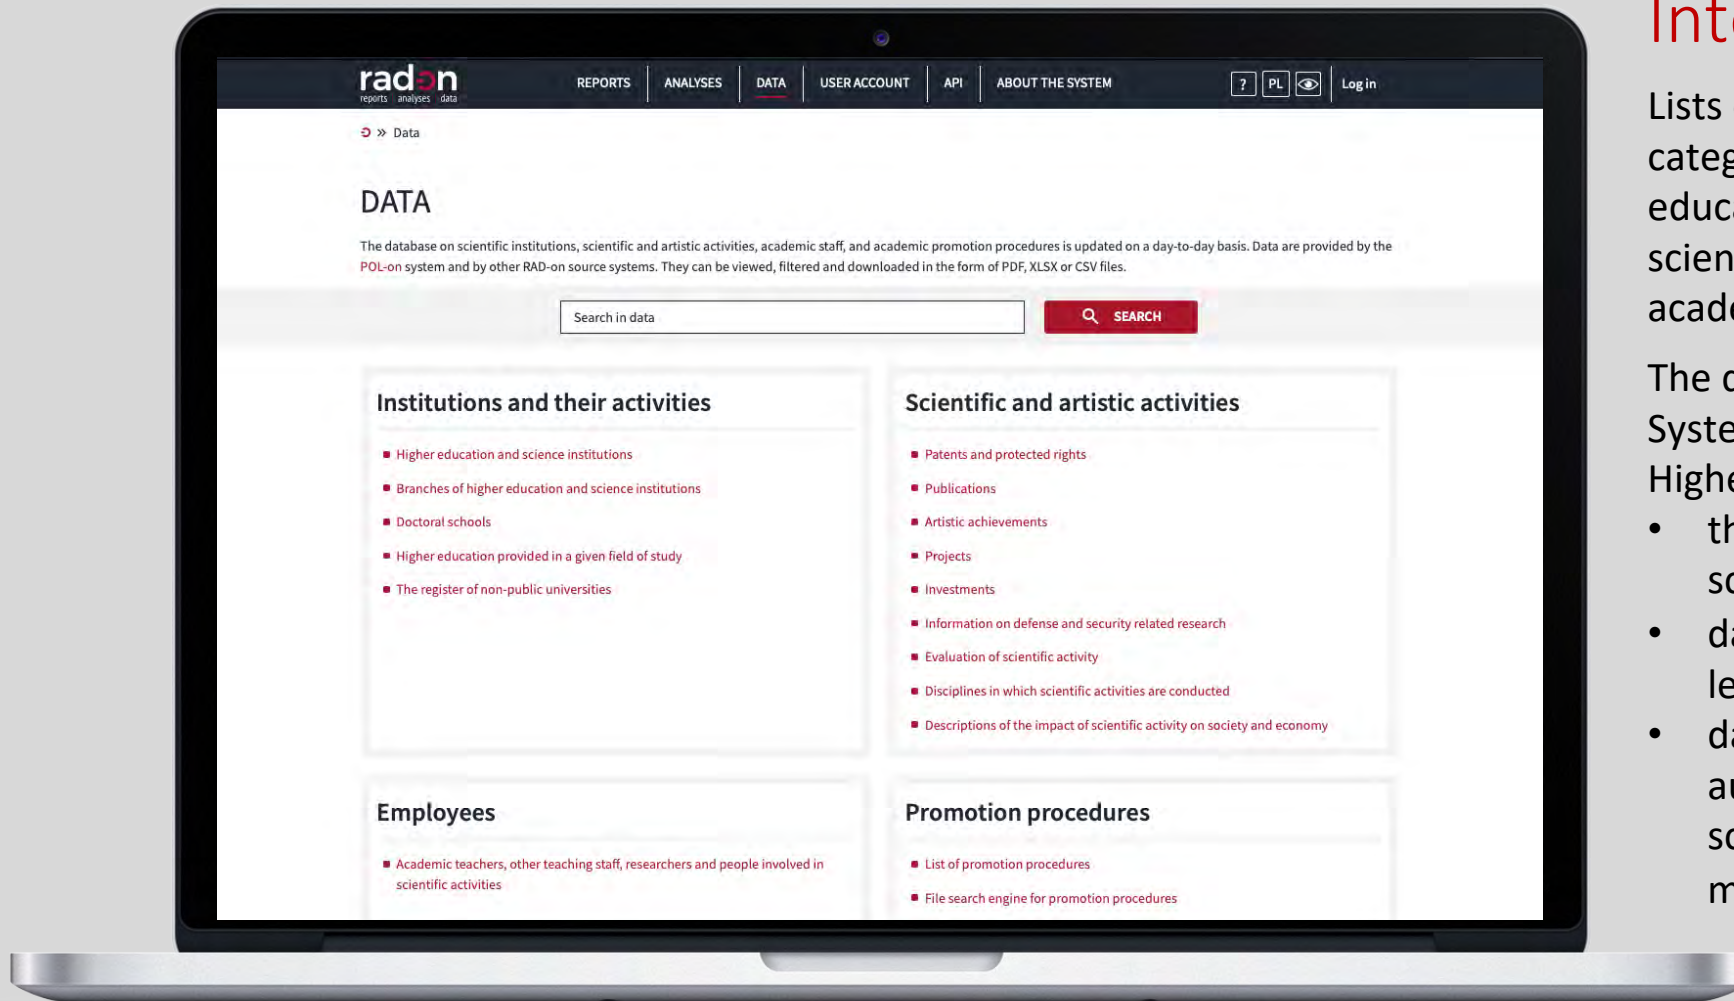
radon
reports analyses data

REPORTS | ANALYSES | DATA | USER ACCOUNT | API | ABOUT THE SYSTEM

? PL Log in

» Data

DATA

The database on scientific institutions, scientific and artistic activities, academic staff, and academic promotion procedures is updated on a day-to-day basis. Data are provided by the POL-on system and by other RAD-on source systems. They can be viewed, filtered and downloaded in the form of PDF, XLSX or CSV files.

Search in data

SEARCH

Institutions and their activities

- Higher education and science institutions
- Branches of higher education and science institutions
- Doctoral schools
- Higher education provided in a given field of study
- The register of non-public universities

Scientific and artistic activities

- Patents and protected rights
- Publications
- Artistic achievements
- Projects
- Investments
- Information on defense and security related research
- Evaluation of scientific activity
- Disciplines in which scientific activities are conducted
- Descriptions of the impact of scientific activity on society and economy

Employees

- Academic teachers, other teaching staff, researchers and people involved in scientific activities

Promotion procedures

- List of promotion procedures
- File search engine for promotion procedures

Int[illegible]

Lists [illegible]
categ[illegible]
educ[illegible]
scien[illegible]
acad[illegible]

The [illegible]
Syste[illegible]
Highe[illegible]
• th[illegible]
sc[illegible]
• d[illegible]
le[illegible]
• d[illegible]
a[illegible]
sc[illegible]
m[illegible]